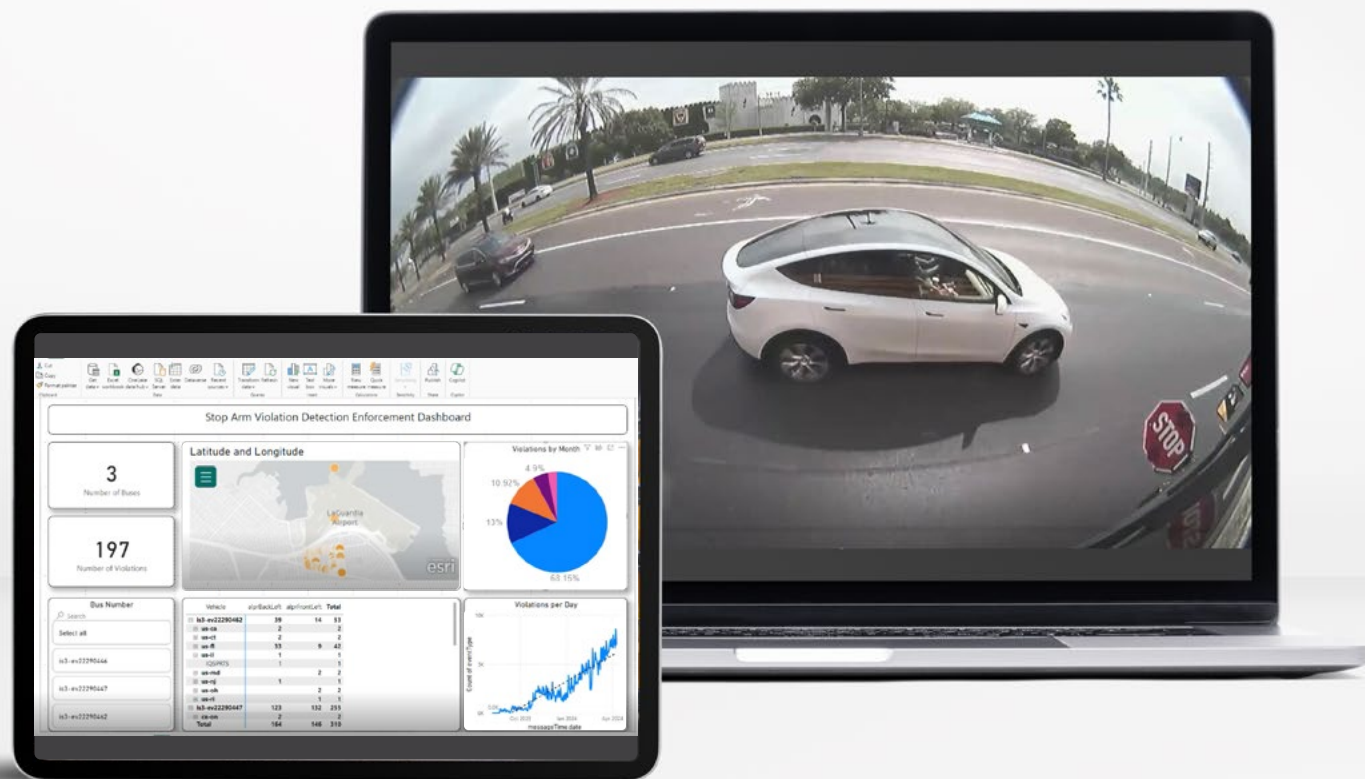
Stop Arm Violation Detection Enforcement Dashboard

3
Number of Buses

197
Number of Violations

Latitude and Longitude

LaGuardia Airport

esri

Violations by Month

4.9%
10.92%
13%
63.15%

Bus Number

Search

Select all

ls3-ev22290446

ls3-ev22290447

ls3-ev22290482

| Vehicle | alprBackLeft | alprFrontLeft | Total |
|---|---|---|---|
| ls3-ev22290482 | 39 | 14 | 53 |
| us-ca | 2 | | 2 |
| us-ct | 2 | | 2 |
| us-fl | 33 | 9 | 42 |
| us-il | 1 | | 1 |
| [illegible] | 1 | | 1 |
| us-md | | 2 | 2 |
| us-nj | 1 | | 1 |
| us-oh | | 2 | 2 |
| us-ri | | 1 | 1 |
| ls3-ev22290447 | 123 | 132 | 255 |
| ca-on | 2 | | 2 |
| Total | 164 | 146 | 310 |

Violations per Day

Count of eventType

10K
5K
0K

Oct 2023
Jan 2024
Apr 2024

messageTime.date

STOP